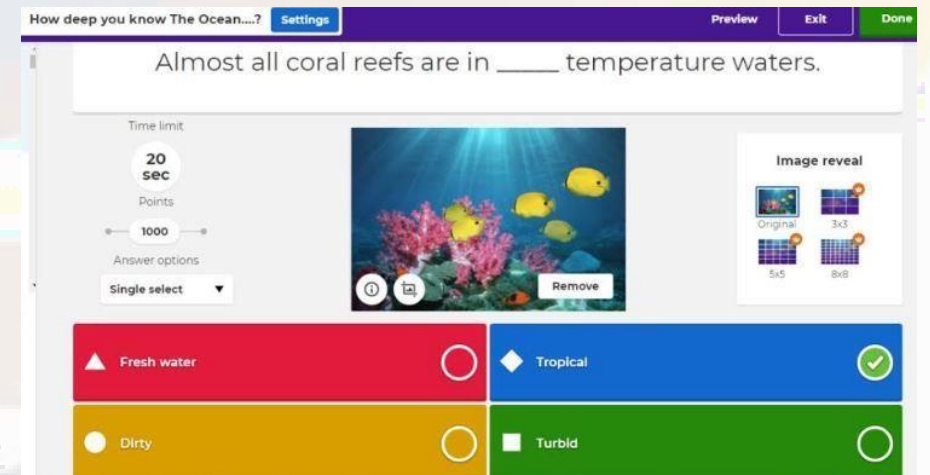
How deep you know The Ocean....? Settings

Preview Exit Done

Almost all coral reefs are in _____ temperature waters.

Time limit
20 sec
Points
1000
Answer options
Single select

Remove

Image reveal
Original 3x3
5x5 8x8

Fresh water

Tropical

Dirty

Turbid